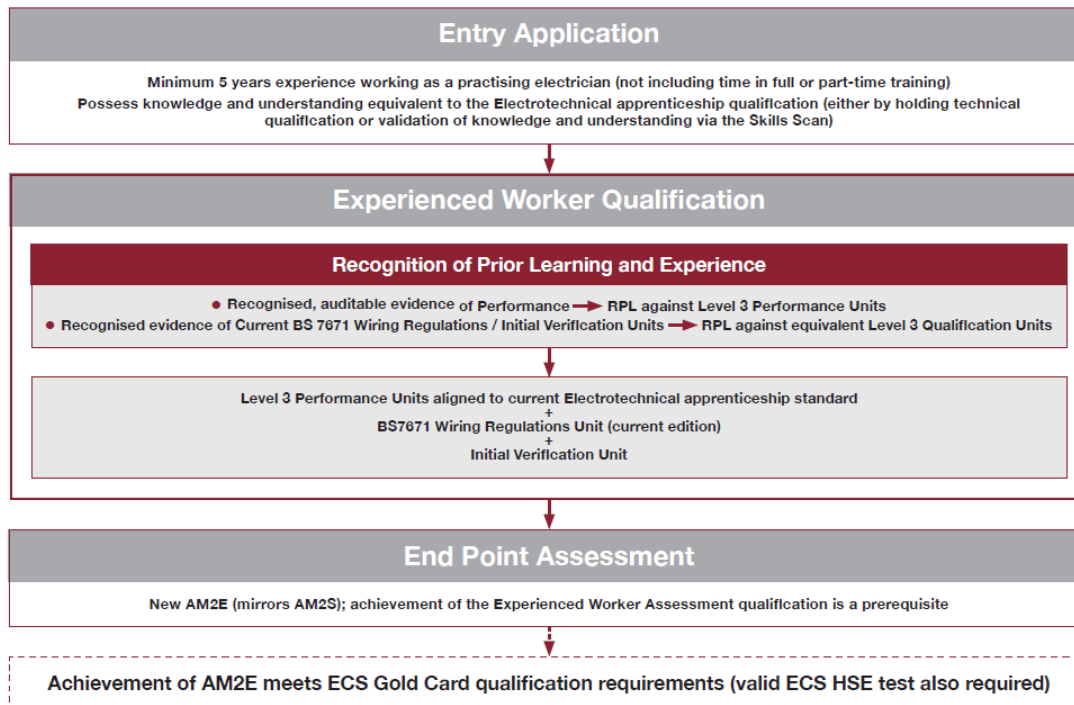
Entry Application

Minimum 5 years experience working as a practising electrician (not including time in full or part-time training)

Possess knowledge and understanding equivalent to the Electrotechnical apprenticeship qualification (either by holding technical qualification or validation of knowledge and understanding via the Skills Scan)

Experienced Worker Qualification

Recognition of Prior Learning and Experience

● Recognised, auditable evidence of Performance → RPL against Level 3 Performance Units

● Recognised evidence of Current BS 7671 Wiring Regulations / Initial Verification Units → RPL against equivalent Level 3 Qualification Units

Level 3 Performance Units aligned to current Electrotechnical apprenticeship standard
+
BS7671 Wiring Regulations Unit (current edition)
+
Initial Verification Unit

End Point Assessment

New AM2E (mirrors AM2S); achievement of the Experienced Worker Assessment qualification is a prerequisite

Achievement of AM2E meets ECS Gold Card qualification requirements (valid ECS HSE test also required)